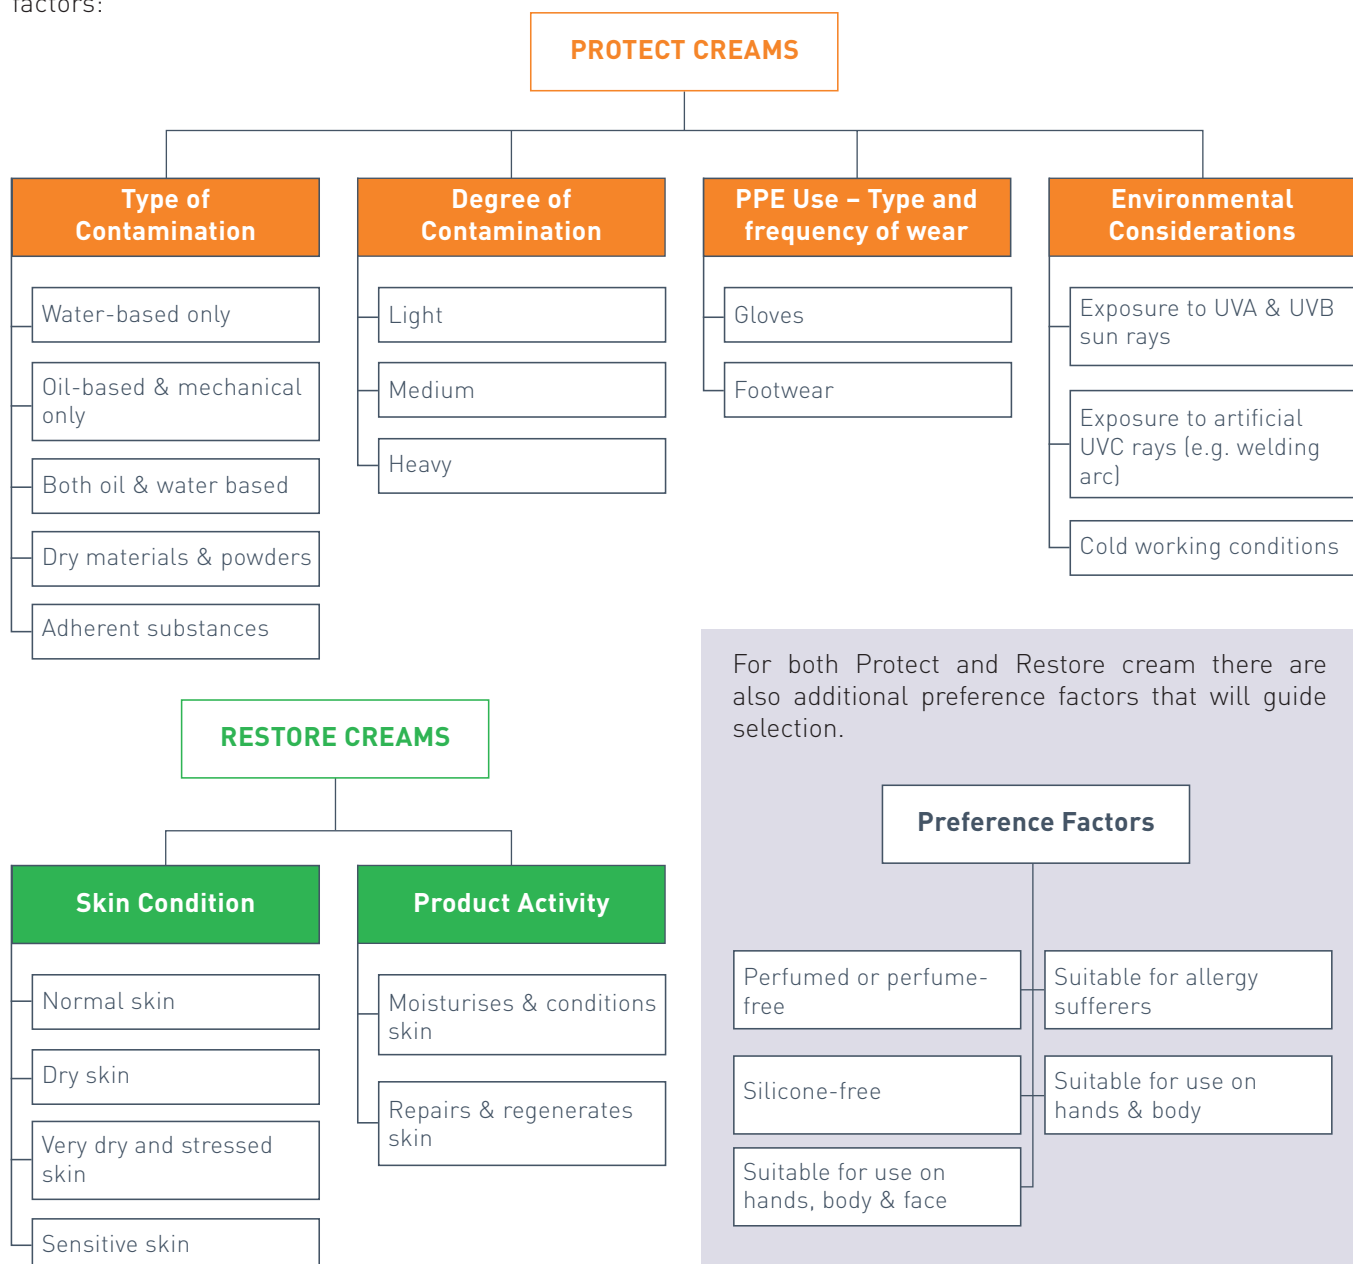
factors:

PROTECT CREAMS

Type of Contamination

Water-based only

Oil-based & mechanical only

Both oil & water based

Dry materials & powders

Adherent substances

Degree of Contamination

Light

Medium

Heavy

PPE Use – Type and frequency of wear

Gloves

Footwear

Environmental Considerations

Exposure to UVA & UVB sun rays

Exposure to artificial UVC rays (e.g. welding arc)

Cold working conditions

RESTORE CREAMS

Skin Condition

Normal skin

Dry skin

Very dry and stressed skin

Sensitive skin

Product Activity

Moisturises & conditions skin

Repairs & regenerates skin

For both Protect and Restore cream there are also additional preference factors that will guide selection.

Preference Factors

Perfumed or perfume-free

Suitable for allergy sufferers

Silicone-free

Suitable for use on hands & body

Suitable for use on hands, body & face